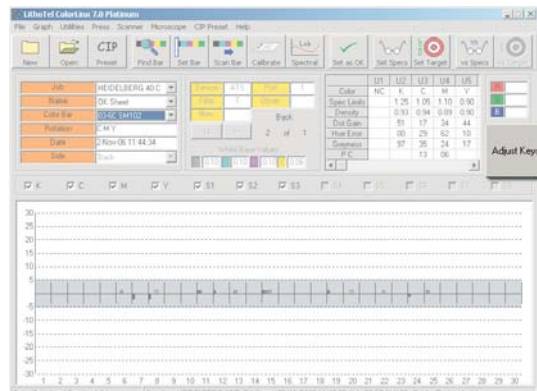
LithoTel ColorLine 7.0 Platinum

File Graph Utilities Press Scanner Microscope CIP Preset Help

New Open CIP Preset Find Bar Set Bar Scan Bar Calibrate Spectral Set as OK Set Specs Set Target ve Specs

| Job | HEIDELBERG 40 C |
|---|---|
| Name | OK Sheet |
| Color Bar | 03-6C SM102 |
| Rotation | C M Y |
| Date | 2-Nov-06 11:44:34 |
| Side | Back |

Back

2 of 1

|  | U1 | U2 | U3 | U4 | U5 |
|---|---|---|---|---|---|
| Color | NC | K | C | M | Y |
| Spec Limits |  | 1.25 | 1.05 | 1.10 | 0.90 |
| Density |  | 0.93 | 0.94 | 0.89 | 0.90 |
| Dot Gain |  | 51 | 17 | 24 | 44 |
| Hue Error |  | 00 | 29 | 62 | 10 |
| Grayness |  | 97 | 35 | 24 | 17 |
| P.C. |  |  | 13 | 06 |  |

Adjust Key

K C M Y S1 S2 S3

30 25 20 15 10 5 -5 -10 -15 -20 -25 -30

1 2 3 4 5 6 7 8 9 10 11 12 13 14 15 16 17 18 19 20 21 22 23 24 25 26 27 28 29 30